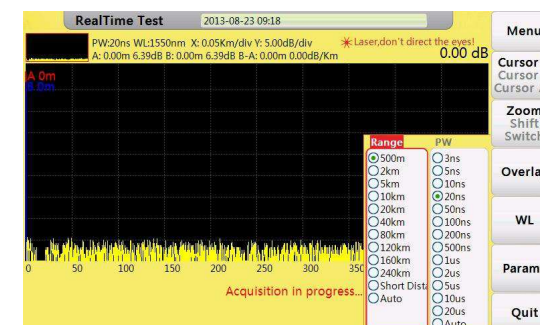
RealTime Test 2013-08-23 09:18

PW:20ns WL:1550nm X: 0.05Km/div Y: 5.00dB/div
A: 0.00m 6.39dB B: 0.00m 6.39dB B-A: 0.00m 0.00dB/Km

✳Laser,don't direct the eyes!

0.00 dB

A 0m
B 0m

0 50 100 150 200 250 300 350

Acquisition in progress...

| Range | PW |
|---|---|
| 500m | 3ns |
| 2km | 5ns |
| 5km | 10ns |
| 10km | 20ns |
| 20km | 50ns |
| 40km | 100ns |
| 80km | 200ns |
| 120km | 500ns |
| 160km | 1us |
| 240km | 2us |
| Short Dista | 5us |
| Auto | 10us |
| | 20us |
| | Auto |

Menu

Cursor
Cursor
Cursor

Zoom
Shift
Switch

Overla

WL

Param

Quit